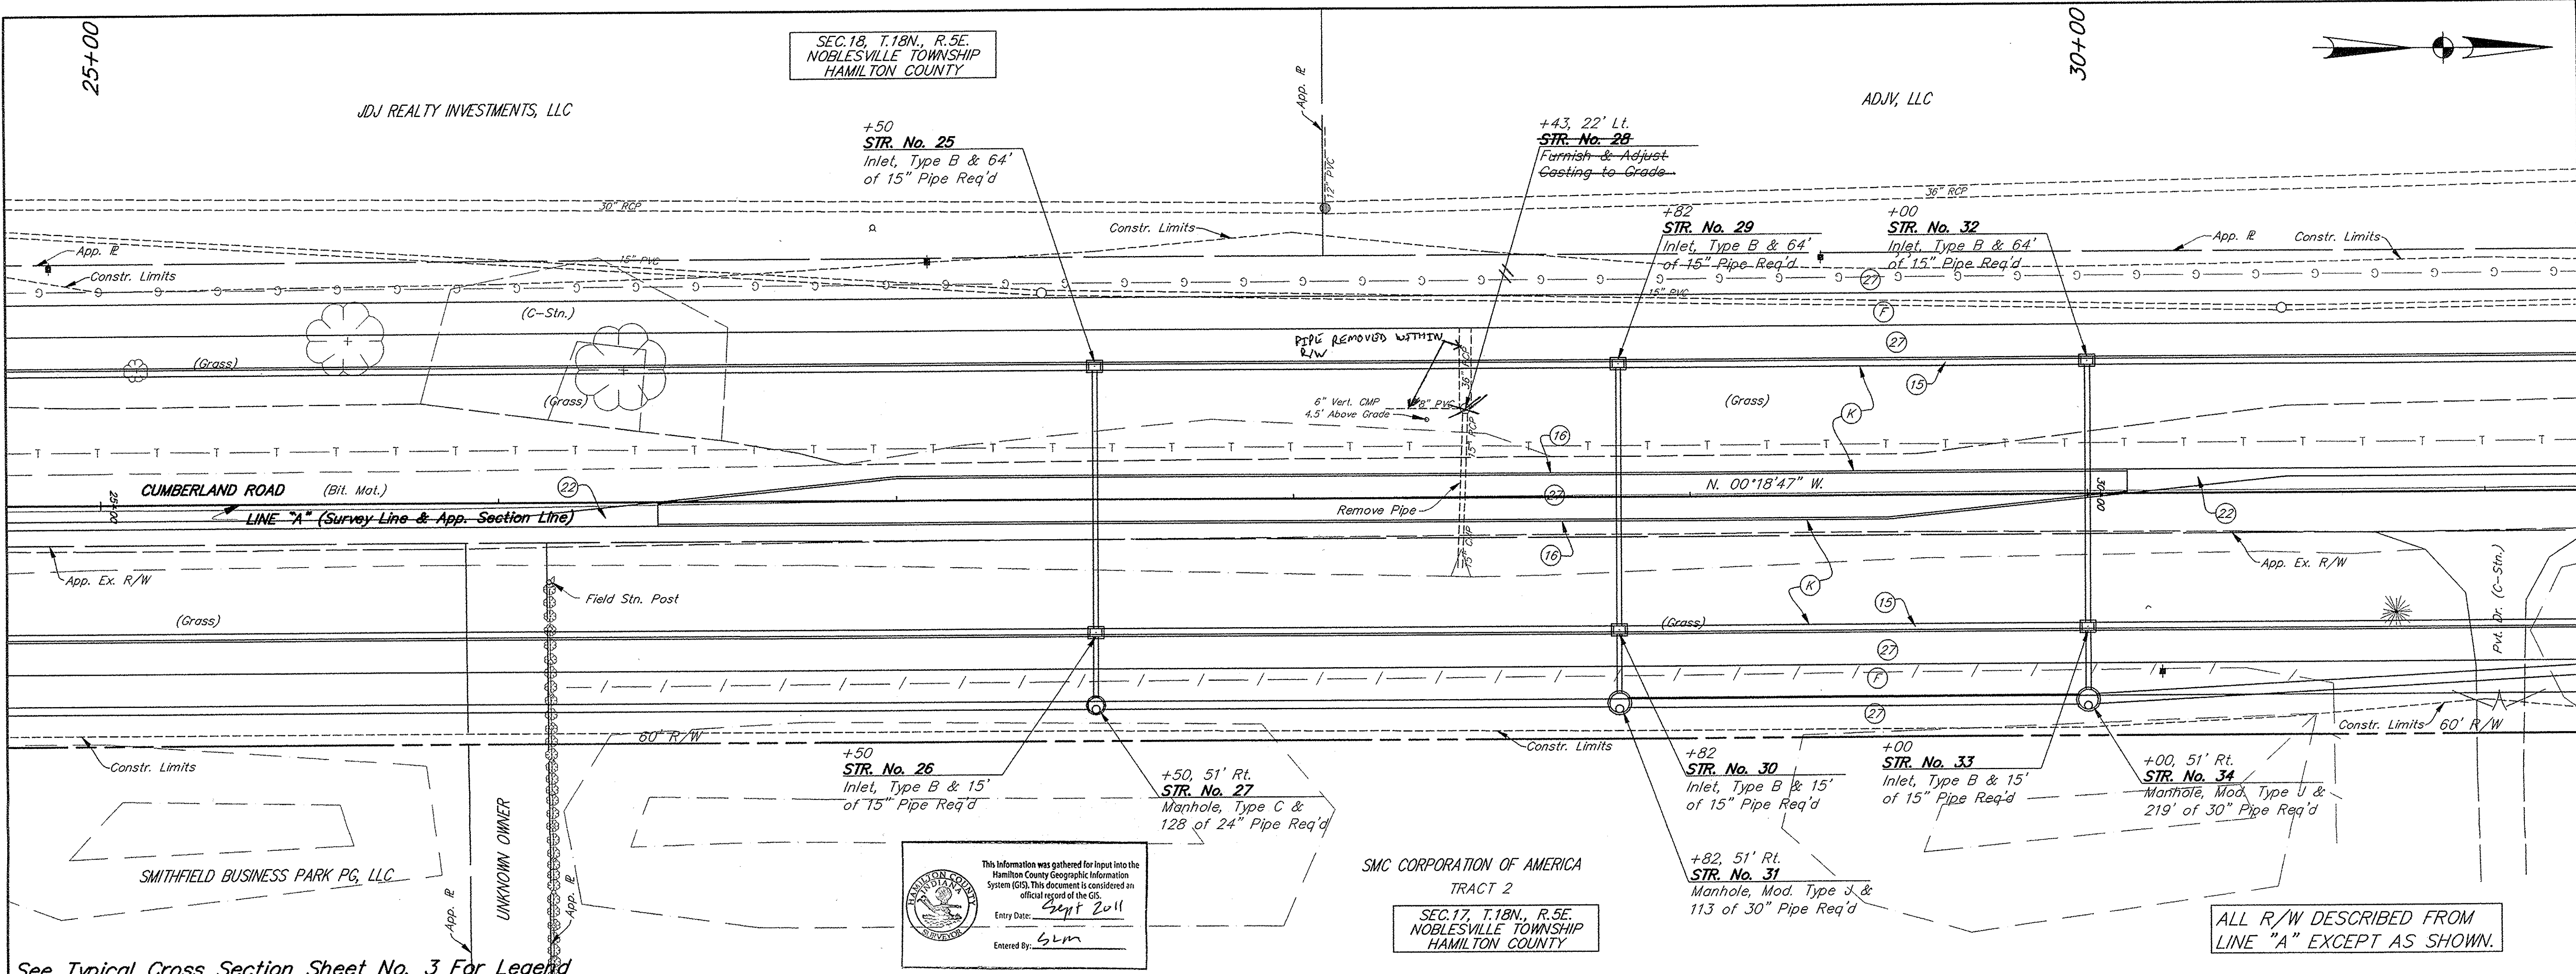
25+00

SEC.18, T.18N., R.5E.
NOBLESVILLE TOWNSHIP
HAMILTON COUNTY

30+00

JDJ REALTY INVESTMENTS, LLC

ADJV, LLC

App. ℞

12" PVC

+50
STR. No. 25
Inlet, Type B & 64' of 15" Pipe Req'd

+43, 22' Lt.
STR. No. 28
Furnish & Adjust Casting to Grade

36" RCP

30" RCP

Constr. Limits

+82
STR. No. 29
Inlet, Type B & 64' of 15" Pipe Req'd

+00
STR. No. 32
Inlet, Type B & 64' of 15" Pipe Req'd

App. ℞

Constr. Limits

App. ℞

Constr. Limits

15" PVC

15" PVC

27

F

27

15

(C-Stn.)

PIPE REMOVED WITHIN R/W

(Grass)

(Grass)

6" Vert. CMP
4.5' Above Grade

8" PVC

36" RCP

(Grass)

K

16

15" RCP

CUMBERLAND ROAD (Bit. Mat.)

22

27

N. 00°18'47" W.

LINE "A" (Survey Line & App. Section Line)

Remove Pipe

30+00

25+00

22

16

App. Ex. R/W

App. Ex. R/W

K

Field Stn. Post

15

(Grass)

(Grass)

Pvt. Dr. (C-Stn.)

27

F

27

60' R/W

Constr. Limits

Constr. Limits 60' R/W

Constr. Limits

+50
STR. No. 26
Inlet, Type B & 15' of 15" Pipe Req'd

+50, 51' Rt.
STR. No. 27
Manhole, Type C & 128 of 24" Pipe Req'd

+82
STR. No. 30
Inlet, Type B & 15' of 15" Pipe Req'd

+00
STR. No. 33
Inlet, Type B & 15' of 15" Pipe Req'd

+00, 51' Rt.
STR. No. 34
Manhole, Mod. Type J & 219' of 30" Pipe Req'd

UNKNOWN OWNER

SMITHFIELD BUSINESS PARK PG, LLC

App. ℞

App. ℞

HAMILTON COUNTY INDIANA SURVEYOR

This information was gathered for input into the Hamilton County Geographic Information System (GIS). This document is considered an official record of the GIS.
Entry Date: Sept 2011
Entered By: SLM

SMC CORPORATION OF AMERICA
TRACT 2

SEC.17, T.18N., R.5E.
NOBLESVILLE TOWNSHIP
HAMILTON COUNTY

+82, 51' Rt.
STR. No. 31
Manhole, Mod. Type J & 113 of 30" Pipe Req'd

ALL R/W DESCRIBED FROM LINE "A" EXCEPT AS SHOWN.

See Typical Cross Section Sheet No. 3 For Legend